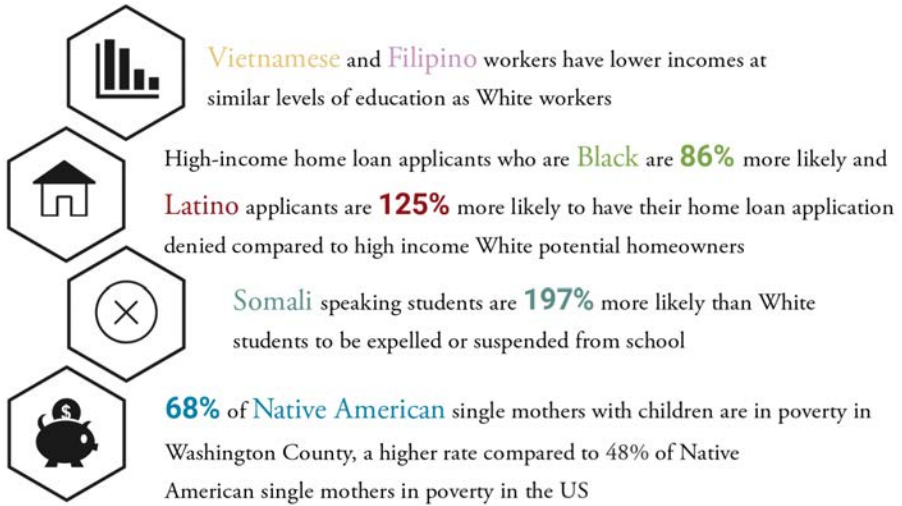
Vietnamese and Filipino workers have lower incomes at similar levels of education as White workers

High-income home loan applicants who are Black are 86% more likely and Latino applicants are 125% more likely to have their home loan application denied compared to high income White potential homeowners

Somali speaking students are 197% more likely than White students to be expelled or suspended from school

68% of Native American single mothers with children are in poverty in Washington County, a higher rate compared to 48% of Native American single mothers in poverty in the US